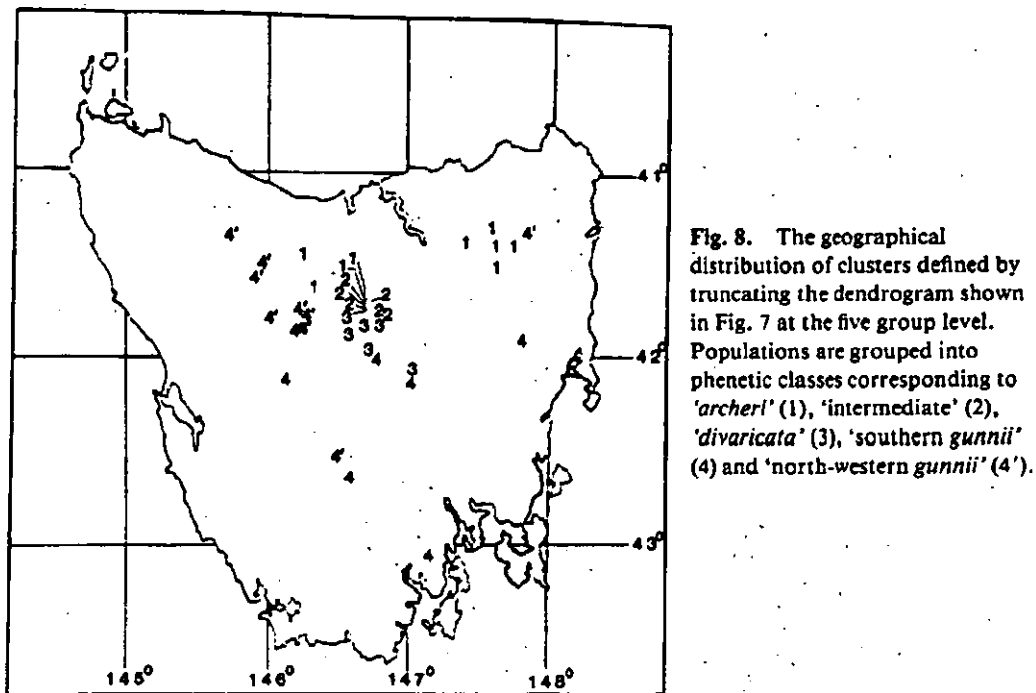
41°

4'
4'
4'
1
1
1
2
2
1
4'
4'
4'
4
2
2
2
1
3
3
3
3
3
4
3
4
1
1
1
1
1
4'
4
42°
4
4'
4
4
43°
145°
146°
147°
148°

Fig. 8. The geographical distribution of clusters defined by truncating the dendrogram shown in Fig. 7 at the five group level. Populations are grouped into phenetic classes corresponding to *'archeri'* (1), 'intermediate' (2), *'divaricata'* (3), 'southern *gunnii'* (4) and 'north-western *gunnii'* (4').